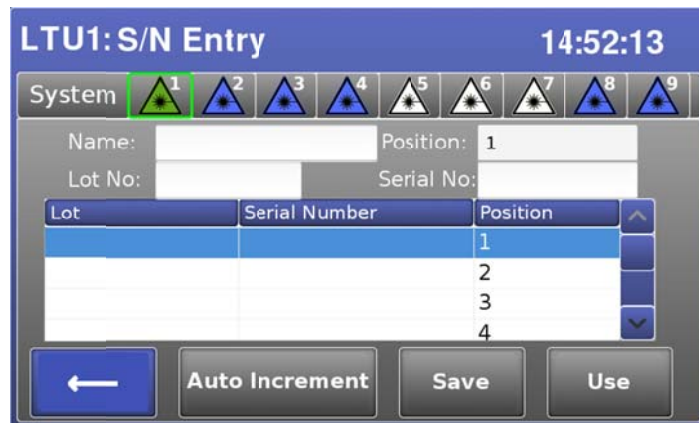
LTU1: S/N Entry 14:52:13

System 1 2 3 4 5 6 7 8 9

Name: Position: 1

Lot No: Serial No:

| Lot | Serial Number | Position |
|---|---|---|
| | | 1 |
| | | 2 |
| | | 3 |
| | | 4 |

⟵ Auto Increment Save Use